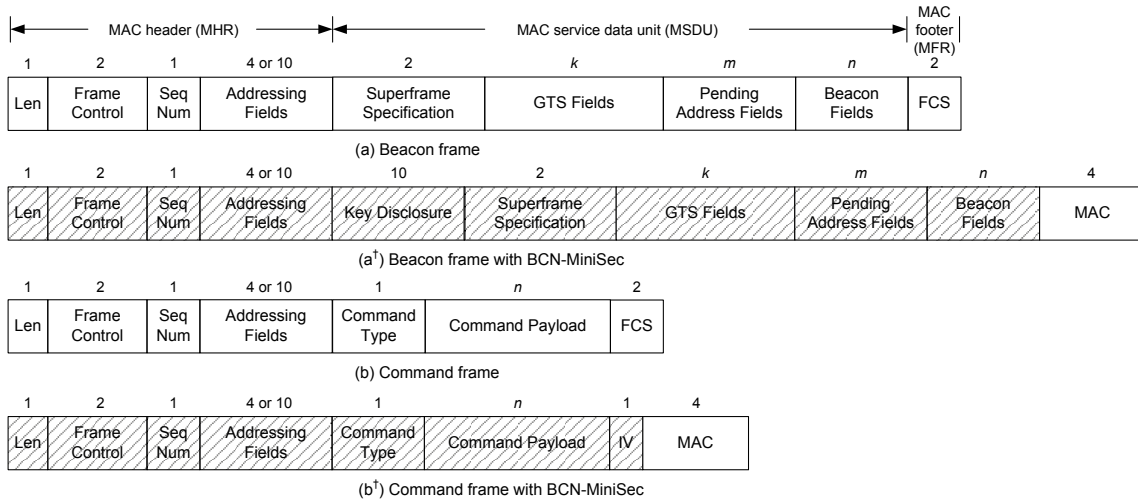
MAC header (MHR)
MAC service data unit (MSDU)
MAC footer (MFR)

| 1 | 2 | 1 | 4 or 10 | 2 | $k$ | $m$ | $n$ | 2 |
|---|---|---|---|---|---|---|---|---|
| Len | Frame Control | Seq Num | Addressing Fields | Superframe Specification | GTS Fields | Pending Address Fields | Beacon Fields | FCS |

(a) Beacon frame

| 1 | 2 | 1 | 4 or 10 | 10 | 2 | $k$ | $m$ | $n$ | 4 |
|---|---|---|---|---|---|---|---|---|---|
| Len | Frame Control | Seq Num | Addressing Fields | Key Disclosure | Superframe Specification | GTS Fields | Pending Address Fields | Beacon Fields | MAC |

($a^{\dagger}$) Beacon frame with BCN-MiniSec

| 1 | 2 | 1 | 4 or 10 | 1 | $n$ | 2 |
|---|---|---|---|---|---|---|
| Len | Frame Control | Seq Num | Addressing Fields | Command Type | Command Payload | FCS |

(b) Command frame

| 1 | 2 | 1 | 4 or 10 | 1 | $n$ | 1 | 4 |
|---|---|---|---|---|---|---|---|
| Len | Frame Control | Seq Num | Addressing Fields | Command Type | Command Payload | IV | MAC |

($b^{\dagger}$) Command frame with BCN-MiniSec